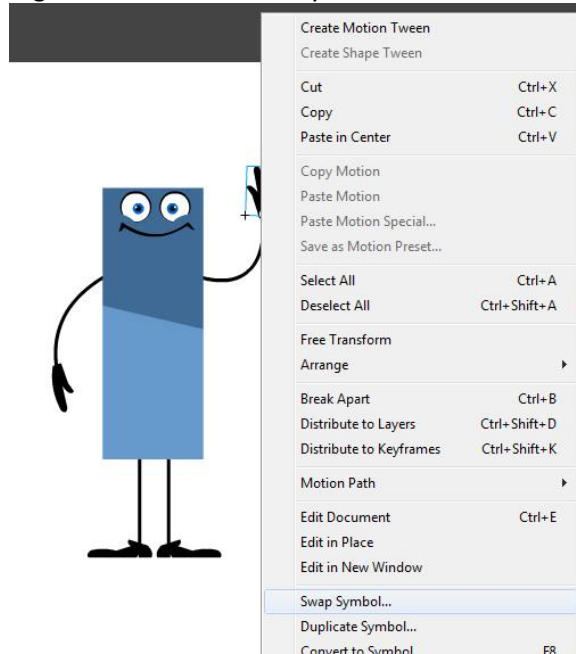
Create Motion Tween
Create Shape Tween

Cut Ctrl+X
Copy Ctrl+C
Paste in Center Ctrl+V

Copy Motion
Paste Motion
Paste Motion Special...
Save as Motion Preset...

Select All Ctrl+A
Deselect All Ctrl+Shift+A

Free Transform
Arrange

Break Apart Ctrl+B
Distribute to Layers Ctrl+Shift+D
Distribute to Keyframes Ctrl+Shift+K

Motion Path

Edit Document Ctrl+E
Edit in Place
Edit in New Window

Swap Symbol...
Duplicate Symbol...
Convert to Symbol F8